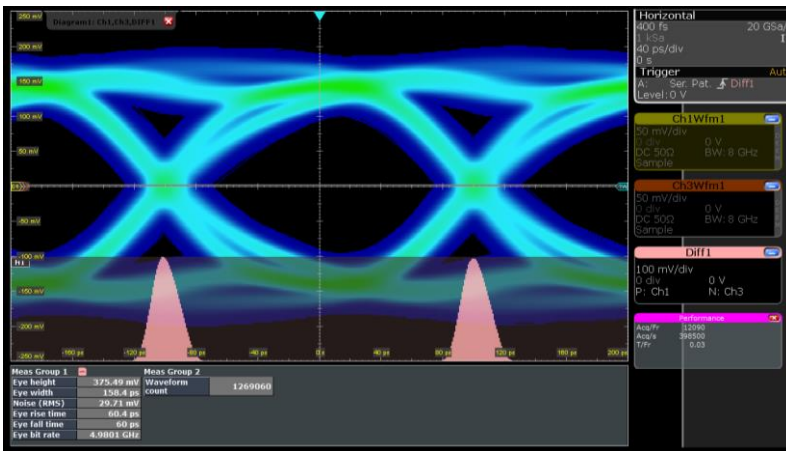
250 mV
Diagram1: Ch1,Ch3,DIFF1
200 mV
150 mV
100 mV
50 mV
-50 mV
-100 mV
-150 mV
-200 mV
-250 mV
-160 ps
-120 ps
-80 ps
-40 ps
0 s
40 ps
80 ps
120 ps
160 ps
200 ps

Horizontal
400 fs
20 GSa/
1 kSa
40 ps/div
0 s
Trigger
A: Ser. Pat. Diff1
Aut
Level: 0 V

Ch1Wfm1
50 mV/div
0 div
0 V
DC 50Ω
BW: 8 GHz
Sample

Ch3Wfm1
50 mV/div
0 div
0 V
DC 50Ω
BW: 8 GHz
Sample

Diff1
100 mV/div
0 div
0 V
P: Ch1
N: Ch3

Performance
Acq/Fr 12090
Acq/s 398500
T/Fr 0.03

Meas Group 1

| | |
|---|---|
| Eye height | 375.49 mV |
| Eye width | 158.4 ps |
| Noise (RMS) | 29.71 mV |
| Eye rise time | 60.4 ps |
| Eye fall time | 60 ps |
| Eye bit rate | 4.9801 GHz |

Meas Group 2

| | |
|---|---|
| Waveform count | 1269060 |